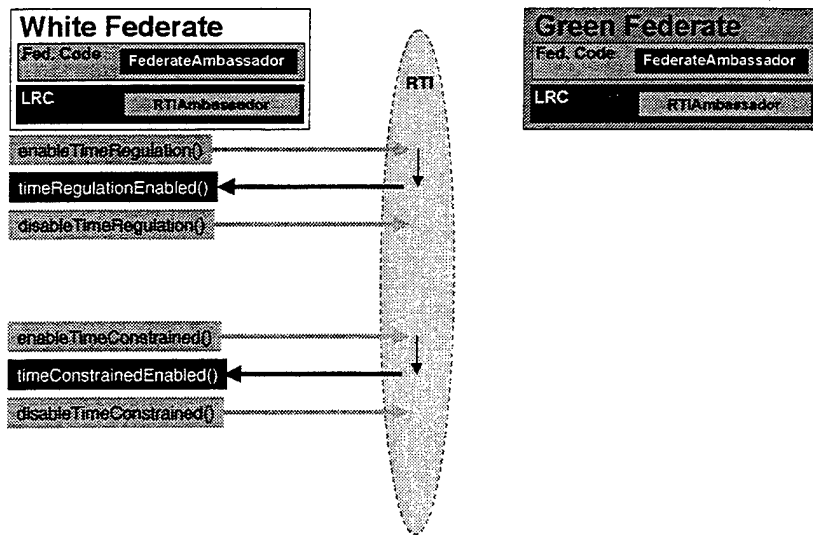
White Federate
Fed. Code FederateAmbassador
LRC RTIAmbassador

RTI

Green Federate
Fed. Code FederateAmbassador
LRC RTIAmbassador

enableTimeRegulation()
timeRegulationEnabled()
disableTimeRegulation()

enableTimeConstrained()
timeConstrainedEnabled()
disableTimeConstrained()